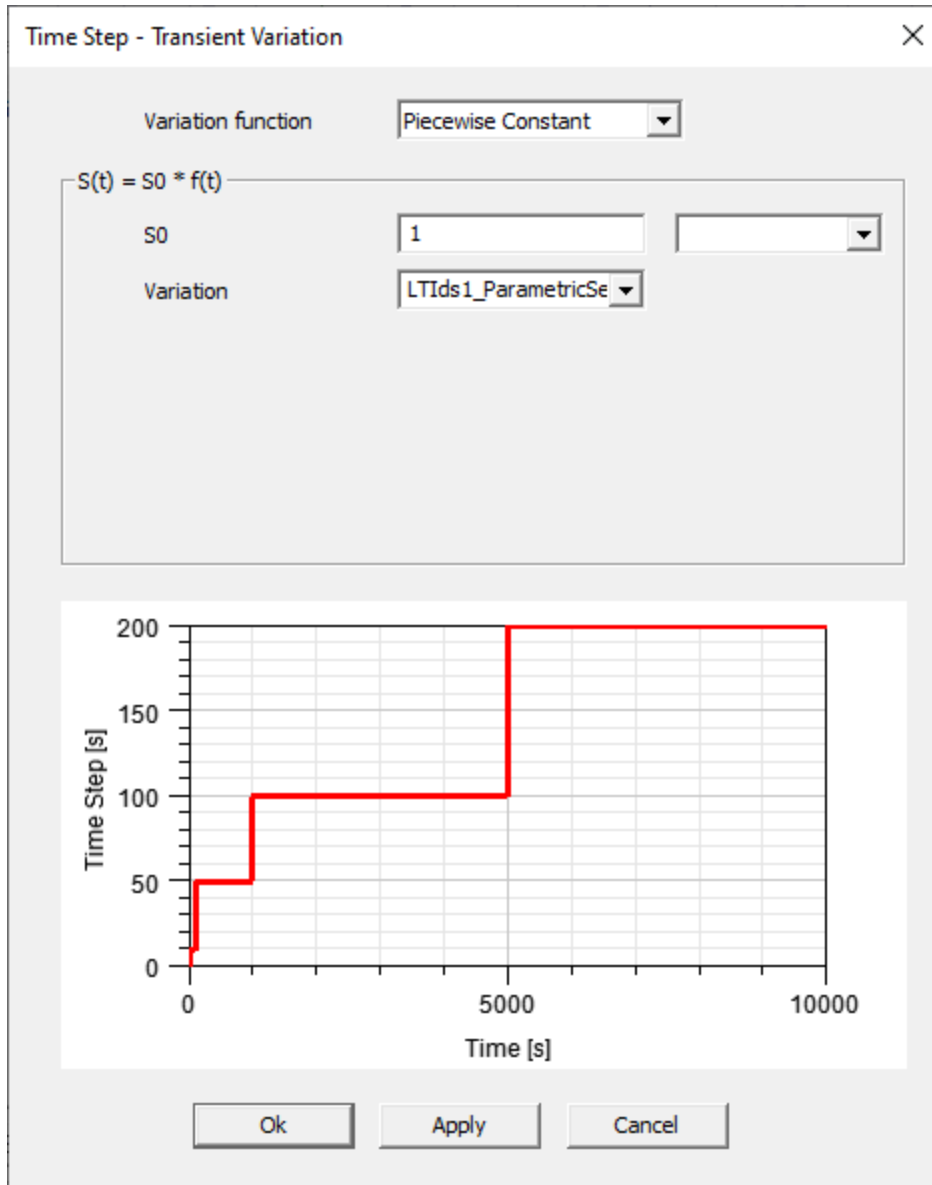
Time Step - Transient Variation

×

Variation function

Piecewise Constant

S(t) = S0 * f(t)

S0

1

Variation

LTIds1_ParametricSe

200

150

100

50

0

Time Step [s]

0

5000

10000

Time [s]

Ok

Apply

Cancel